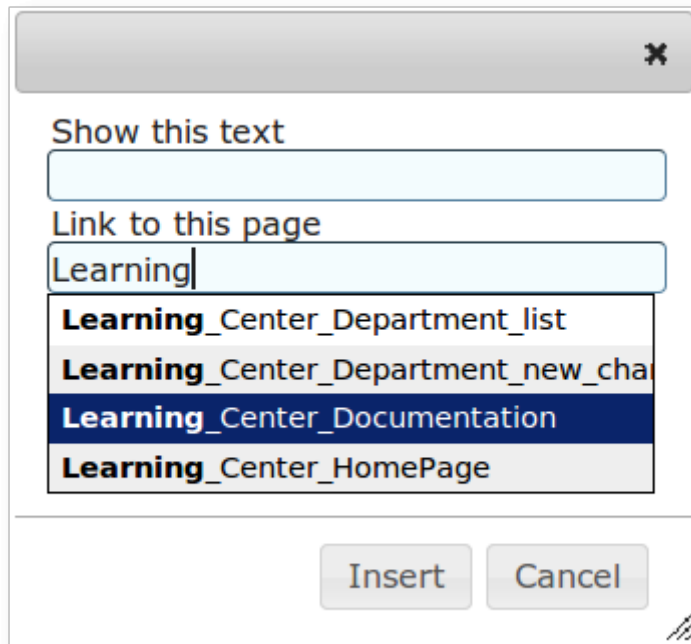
×

Show this text

Link to this page

Learning

**Learning**_Center_Department_list

**Learning**_Center_Department_new_char

**Learning**_Center_Documentation

**Learning**_Center_HomePage

Insert Cancel